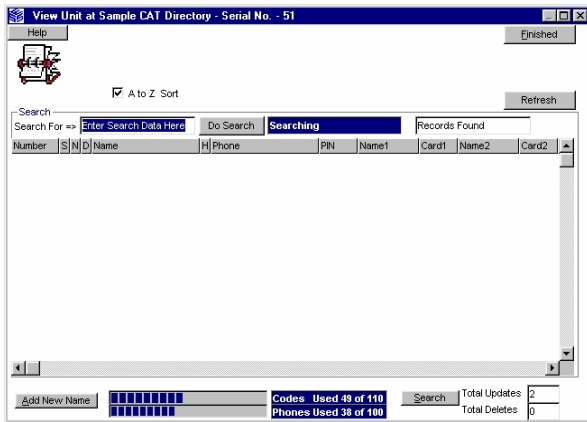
View Unit at Sample CAT Directory - Serial No. - 51

Help

Finished

A to Z Sort

Refresh

Search

Search For => Enter Search Data Here

Do Search

Searching

Records Found

| Number | S | N | D | Name | H | Phone | PIN | Name1 | Card1 | Name2 | Card2 |
|---|---|---|---|---|---|---|---|---|---|---|---|

Add New Name

Codes Used 49 of 110

Phones Used 38 of 100

Search

Total Updates 2

Total Deletes 0